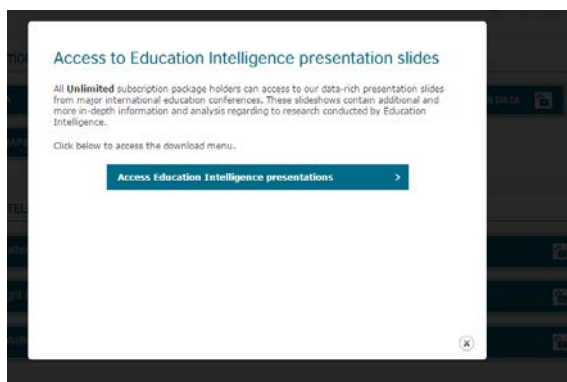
Access to Education Intelligence presentation slides

All **Unlimited** subscription package holders can access to our data-rich presentation slides from major international education conferences. These slideshows contain additional and more in-depth information and analysis regarding to research conducted by Education Intelligence.

Click below to access the download menu.

Access Education Intelligence presentations >

x